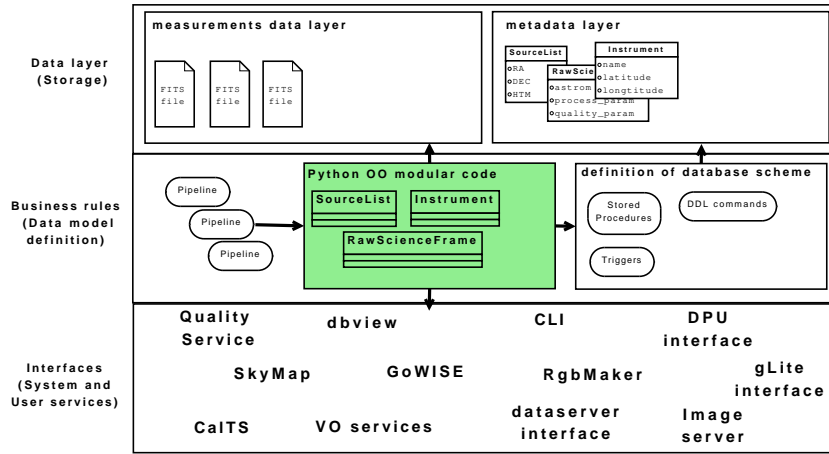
Data layer (Storage)

measurements data layer

FITS file

FITS file

FITS file

metadata layer

SourceList
oRA
oDEC
oHTM

RawScie
oastrom
process_param
quality_param

Instrument
oname
olatitude
olongtitude

Business rules (Data model definition)

Pipeline

Pipeline

Pipeline

Python OO modular code

SourceList

Instrument

RawScienceFrame

definition of database scheme

Stored Procedures

DDL commands

Triggers

Interfaces (System and User services)

Quality Service

dbview

CLI

DPU interface

SkyMap

GoWISE

RgbMaker

gLite interface

CalTS

VO services

dataserver interface

Image server